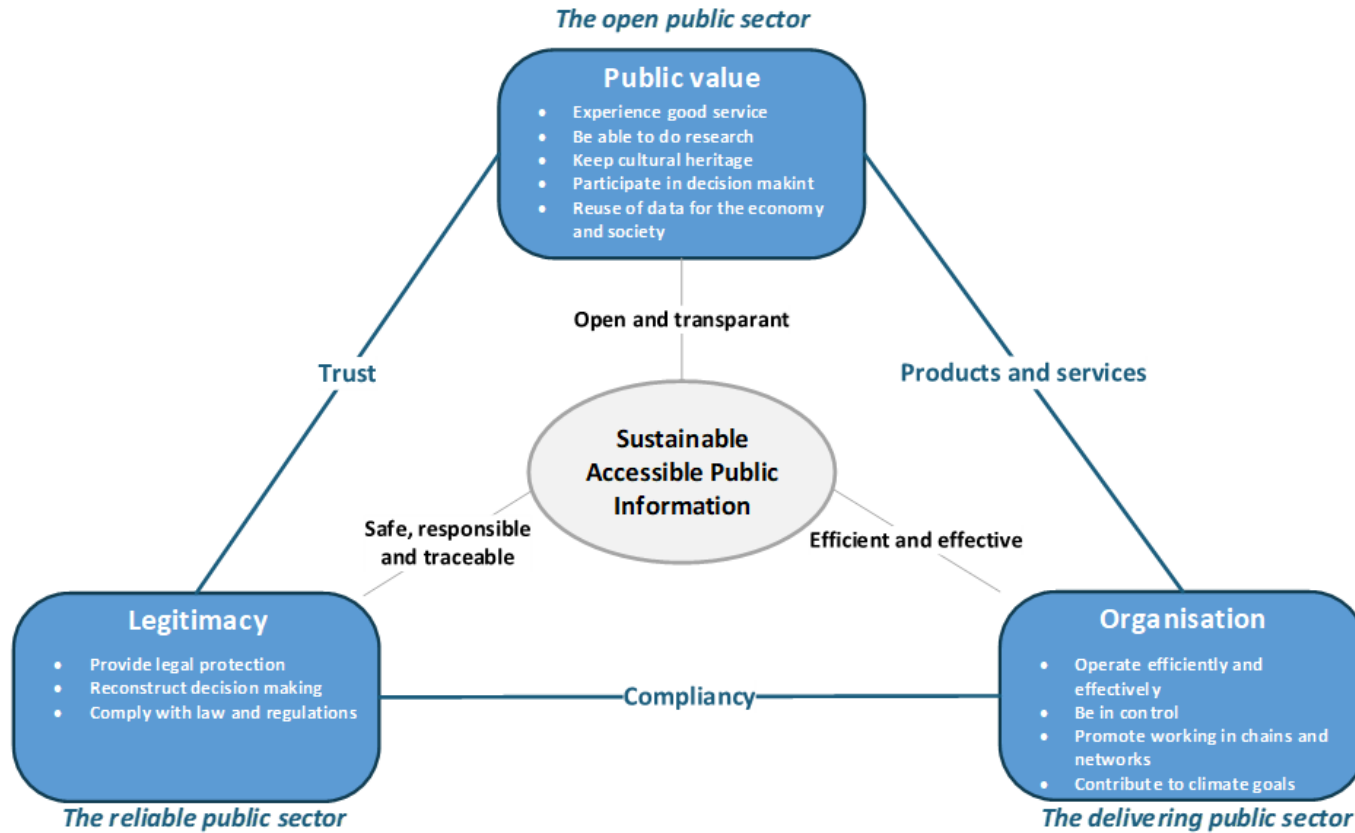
The open public sector

Public value

- Experience good service
- Be able to do research
- Keep cultural heritage
- Participate in decision makint
- Reuse of data for the economy and society

Open and transparant

Trust

Products and services

Sustainable Accessible Public Information

Safe, responsible and traceable

Efficient and effective

Legitimacy

- Provide legal protection
- Reconstruct decision making
- Comply with law and regulations

Compliancy

Organisation

- Operate efficiently and effectively
- Be in control
- Promote working in chains and networks
- Contribute to climate goals

The reliable public sector

The delivering public sector